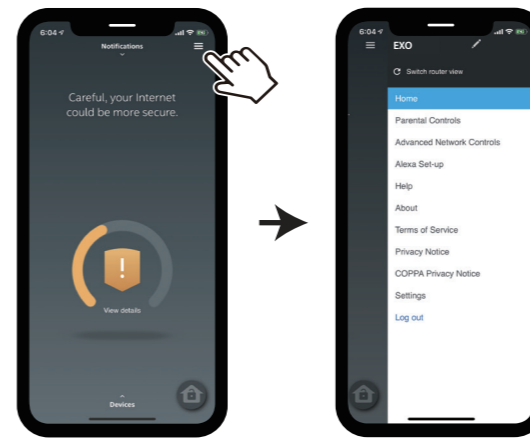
6:04

Notifications

Careful, your Internet could be more secure.

!

View details

Devices

6:04

EXO

Switch router view

Home

Parental Controls

Advanced Network Controls

Alexa Set-up

Help

About

Terms of Service

Privacy Notice

COPPA Privacy Notice

Settings

Log out